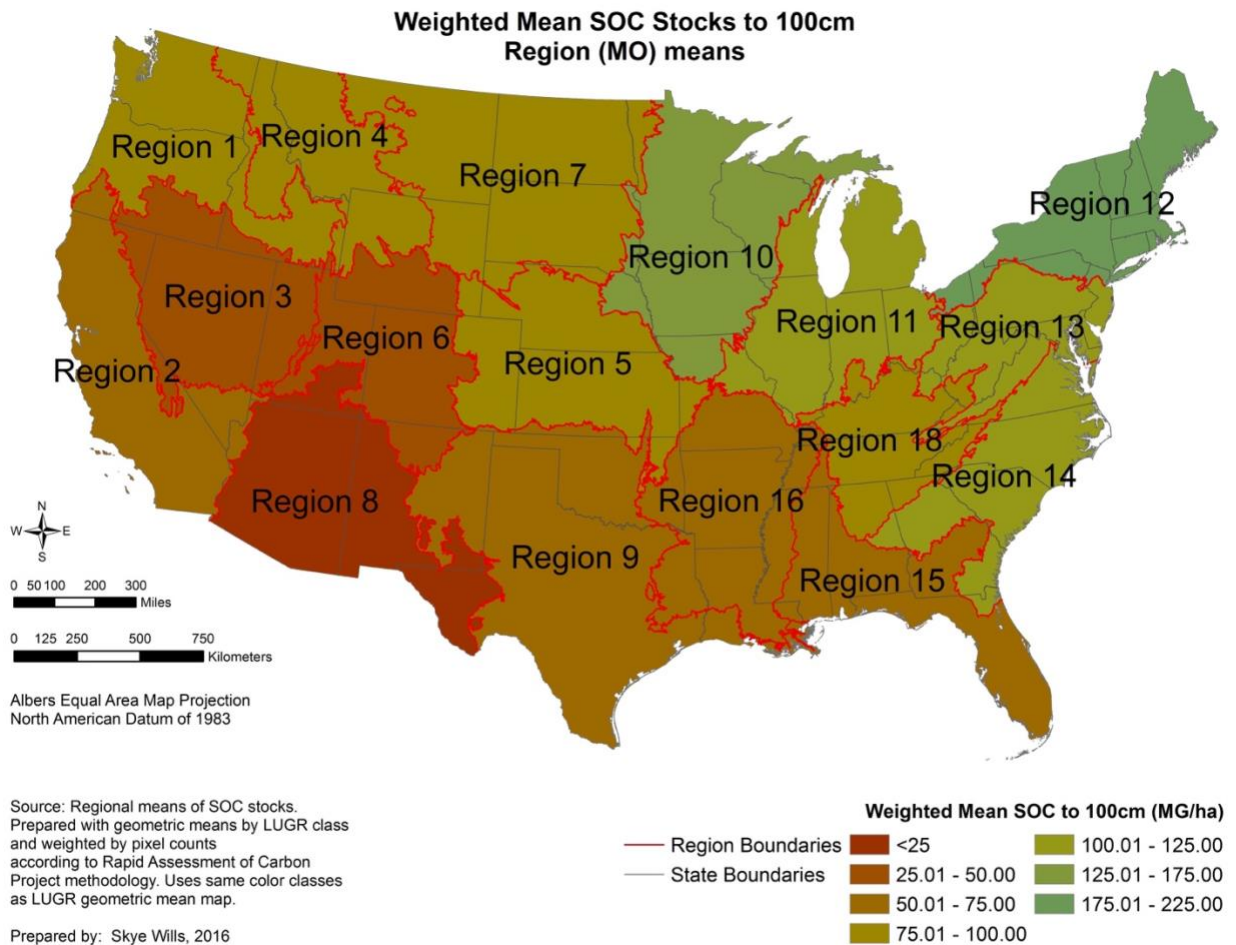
Weighted Mean SOC Stocks to 100cm
Region (MO) means

Region 1
Region 4
Region 7
Region 12
Region 10
Region 3
Region 11
Region 13
Region 6
Region 2
Region 5
Region 18
Region 14
Region 8
Region 16
Region 9
Region 15

N
W E
S

0 50 100 200 300
Miles

0 125 250 500 750
Kilometers

Albers Equal Area Map Projection
North American Datum of 1983

Source: Regional means of SOC stocks. Prepared with geometric means by LUGR class and weighted by pixel counts according to Rapid Assessment of Carbon Project methodology. Uses same color classes as LUGR geometric mean map.

Prepared by: Skye Wills, 2016

Weighted Mean SOC to 100cm (MG/ha)

Region Boundaries
State Boundaries

<25
25.01 - 50.00
50.01 - 75.00
75.01 - 100.00
100.01 - 125.00
125.01 - 175.00
175.01 - 225.00